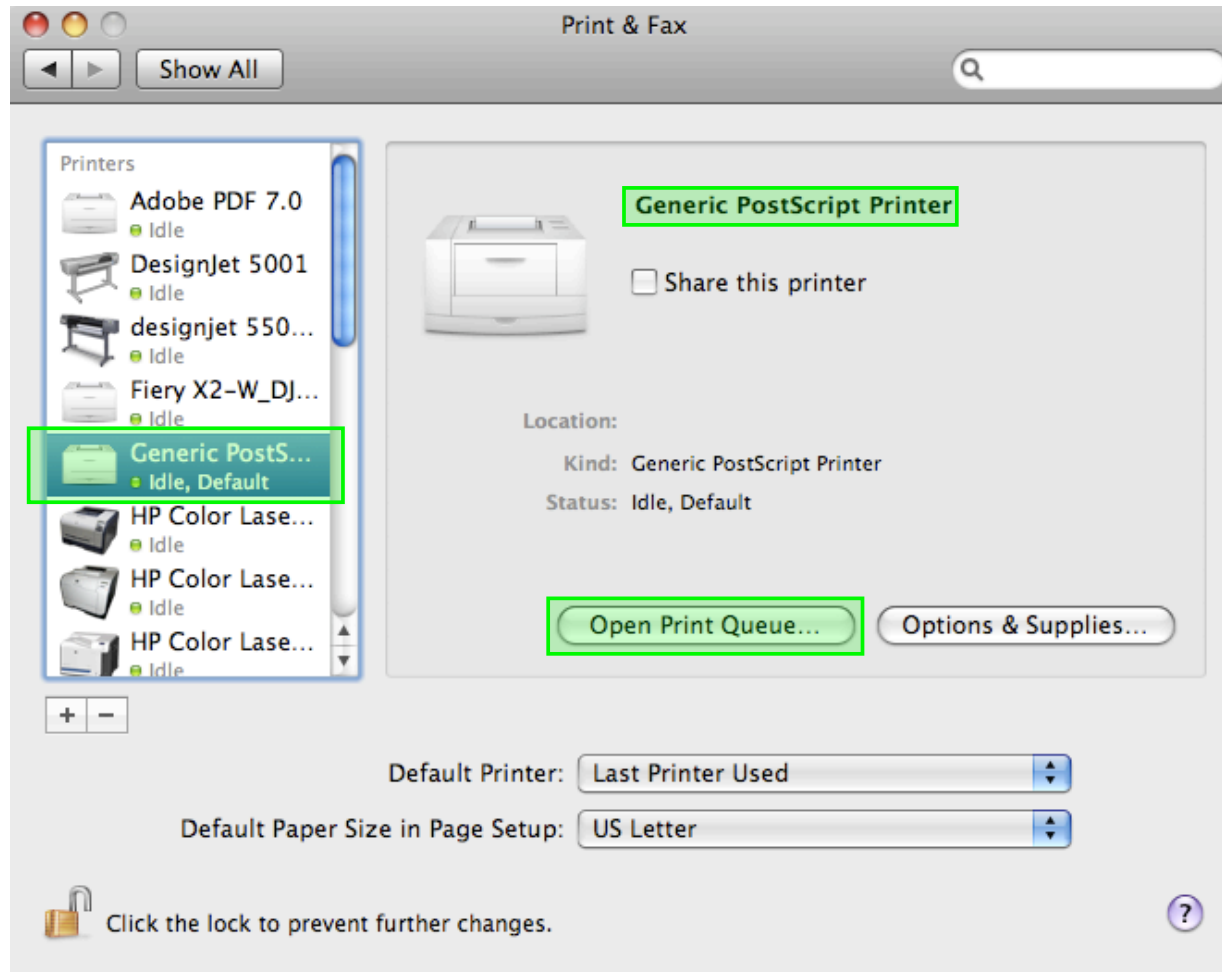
Print & Fax

Show All

Printers

Adobe PDF 7.0
Idle

DesignJet 5001
Idle

designjet 550...
Idle

Fiery X2-W_DJ...
Idle

Generic PostS...
Idle, Default

HP Color Lase...
Idle

HP Color Lase...
Idle

HP Color Lase...
Idle

Generic PostScript Printer

Share this printer

Location:

Kind: Generic PostScript Printer

Status: Idle, Default

Open Print Queue...

Options & Supplies...

+ −

Default Printer: Last Printer Used

Default Paper Size in Page Setup: US Letter

Click the lock to prevent further changes.

?